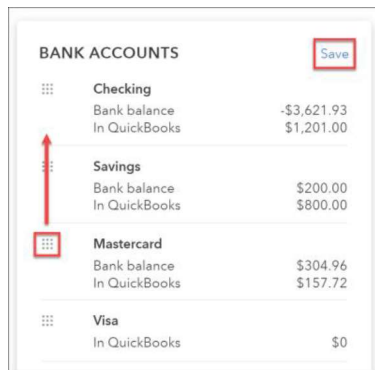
BANK ACCOUNTS Save

Checking
Bank balance -$3,621.93
In QuickBooks $1,201.00

Savings
Bank balance $200.00
In QuickBooks $800.00

Mastercard
Bank balance $304.96
In QuickBooks $157.72

Visa
In QuickBooks $0